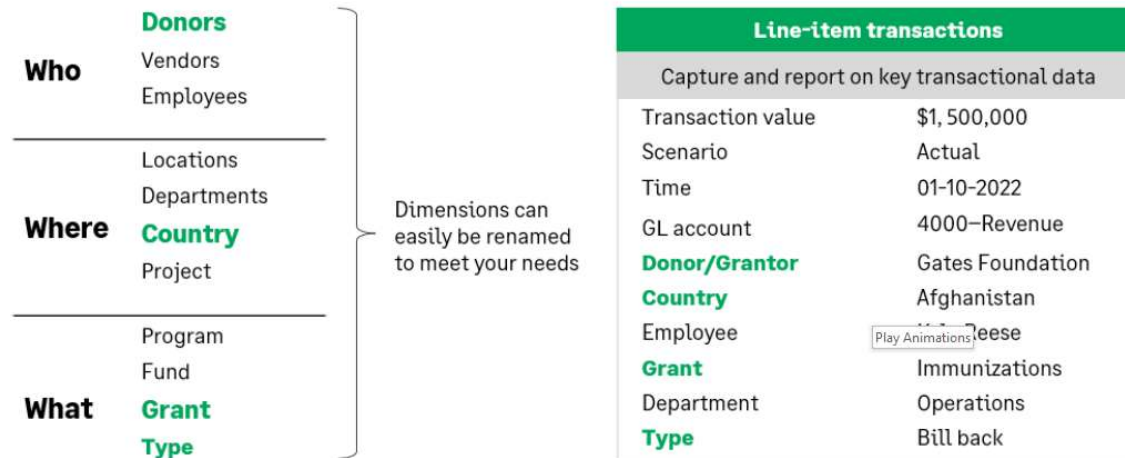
Who
Donors
Vendors
Employees

Where
Locations
Departments
Country
Project

What
Program
Fund
Grant
Type

Dimensions can easily be renamed to meet your needs

| Line-item transactions | |
|---|---|
| Capture and report on key transactional data | |
| Transaction value | $1, 500,000 |
| Scenario | Actual |
| Time | 01-10-2022 |
| GL account | 4000–Revenue |
| Donor/Grantor | Gates Foundation |
| Country | Afghanistan |
| Employee | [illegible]Reese |
| Grant | Immunizations |
| Department | Operations |
| Type | Bill back |

Play Animations